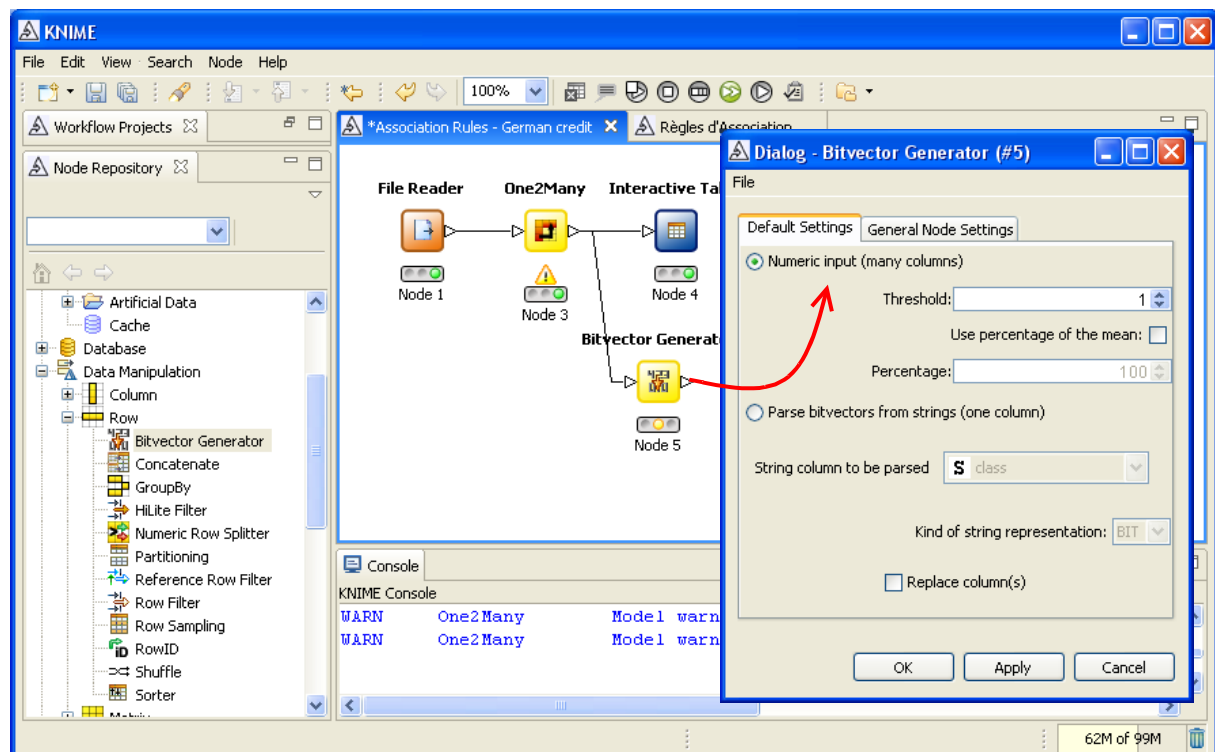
KNIME

File Edit View Search Node Help

100%

Workflow Projects

*Association Rules - German credit

Règles d'Association

Node Repository

Artificial Data
Cache
Database
Data Manipulation
Column
Row
Bitvector Generator
Concatenate
GroupBy
HiLite Filter
Numeric Row Splitter
Partitioning
Reference Row Filter
Row Filter
Row Sampling
RowID
Shuffle
Sorter
Matrix

File Reader
Node 1
One2Many
Node 3
Interactive Ta
Node 4
Bitvector Generato
Node 5

Console
KNIME Console

| WARN | One2Many | Model warn |
|---|---|---|
| WARN | One2Many | Model warn |

62M of 99M

Dialog - Bitvector Generator (#5)

File

Default Settings
General Node Settings

Numeric input (many columns)
Threshold: 1
Use percentage of the mean:
Percentage: 100
Parse bitvectors from strings (one column)
String column to be parsed S class
Kind of string representation: BIT
Replace column(s)

OK
Apply
Cancel